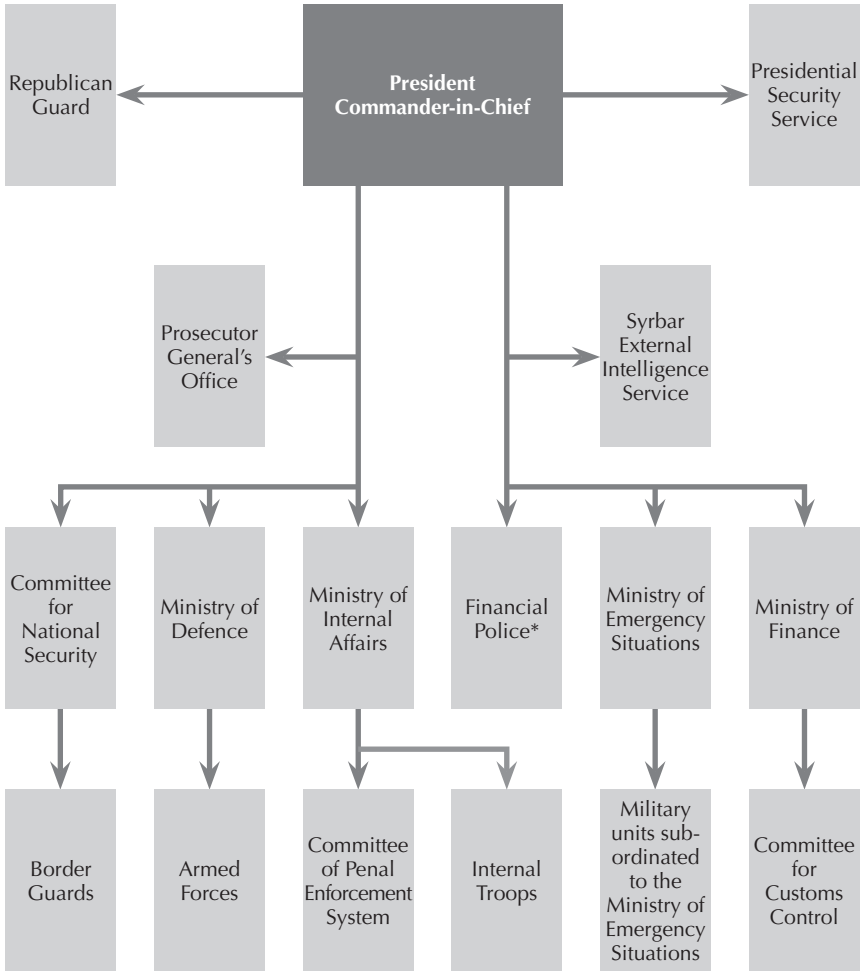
Republican Guard

President Commander-in-Chief

Presidential Security Service

Prosecutor General's Office

Syrbar External Intelligence Service

Committee for National Security

Ministry of Defence

Ministry of Internal Affairs

Financial Police*

Ministry of Emergency Situations

Ministry of Finance

Border Guards

Armed Forces

Committee of Penal Enforcement System

Internal Troops

Military units subordinated to the Ministry of Emergency Situations

Committee for Customs Control